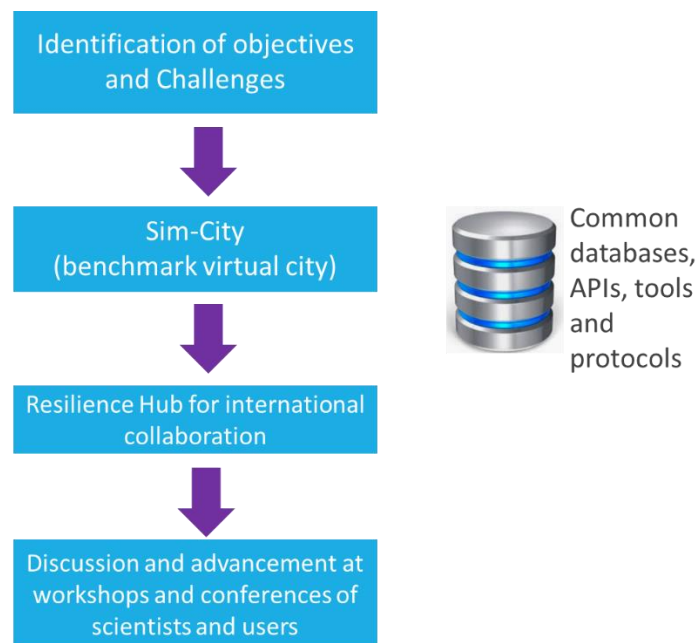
Identification of objectives and Challenges

Sim-City
(benchmark virtual city)

Resilience Hub for international collaboration

Discussion and advancement at workshops and conferences of scientists and users

Common databases, APIs, tools and protocols